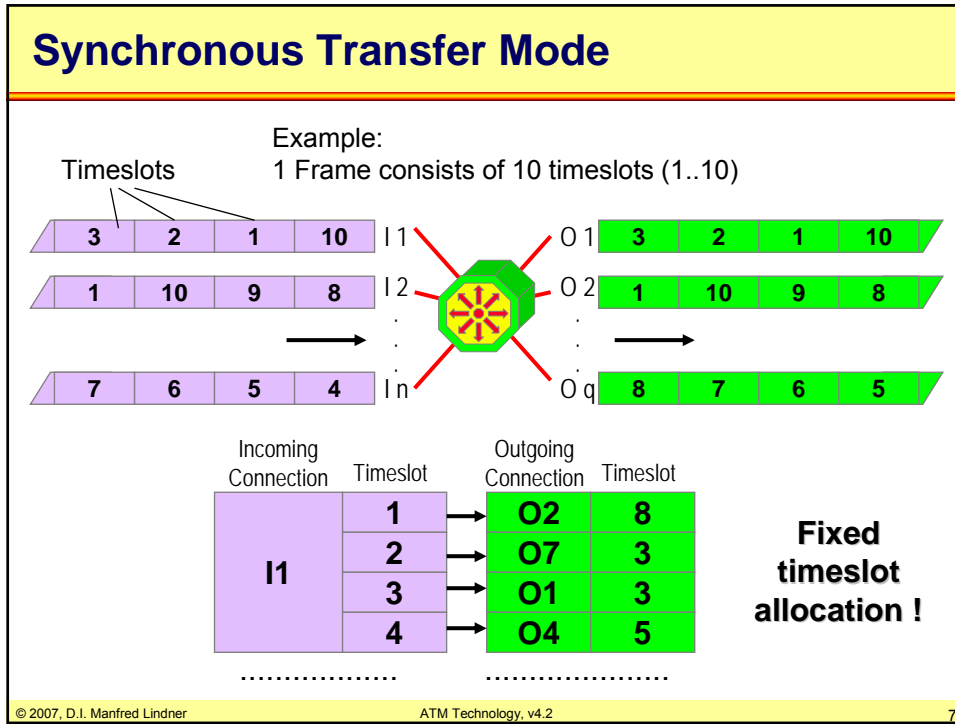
Synchronous Transfer Mode

Example:
1 Frame consists of 10 timeslots (1..10)

Timeslots

| 3 | 2 | 1 | 10 |
|---|---|---|---|

I 1

| 1 | 10 | 9 | 8 |
|---|---|---|---|

I 2

| 7 | 6 | 5 | 4 |
|---|---|---|---|

I n

O 1

| 3 | 2 | 1 | 10 |
|---|---|---|---|

O 2

| 1 | 10 | 9 | 8 |
|---|---|---|---|

O q

| 8 | 7 | 6 | 5 |
|---|---|---|---|

| Incoming Connection | Timeslot | Outgoing Connection | Timeslot |
|---|---|---|---|
| I1 | 1 | O2 | 8 |
| | 2 | O7 | 3 |
| | 3 | O1 | 3 |
| | 4 | O4 | 5 |

……………… ………………

Fixed timeslot allocation !

© 2007, D.I. Manfred Lindner ATM Technology, v4.2 7